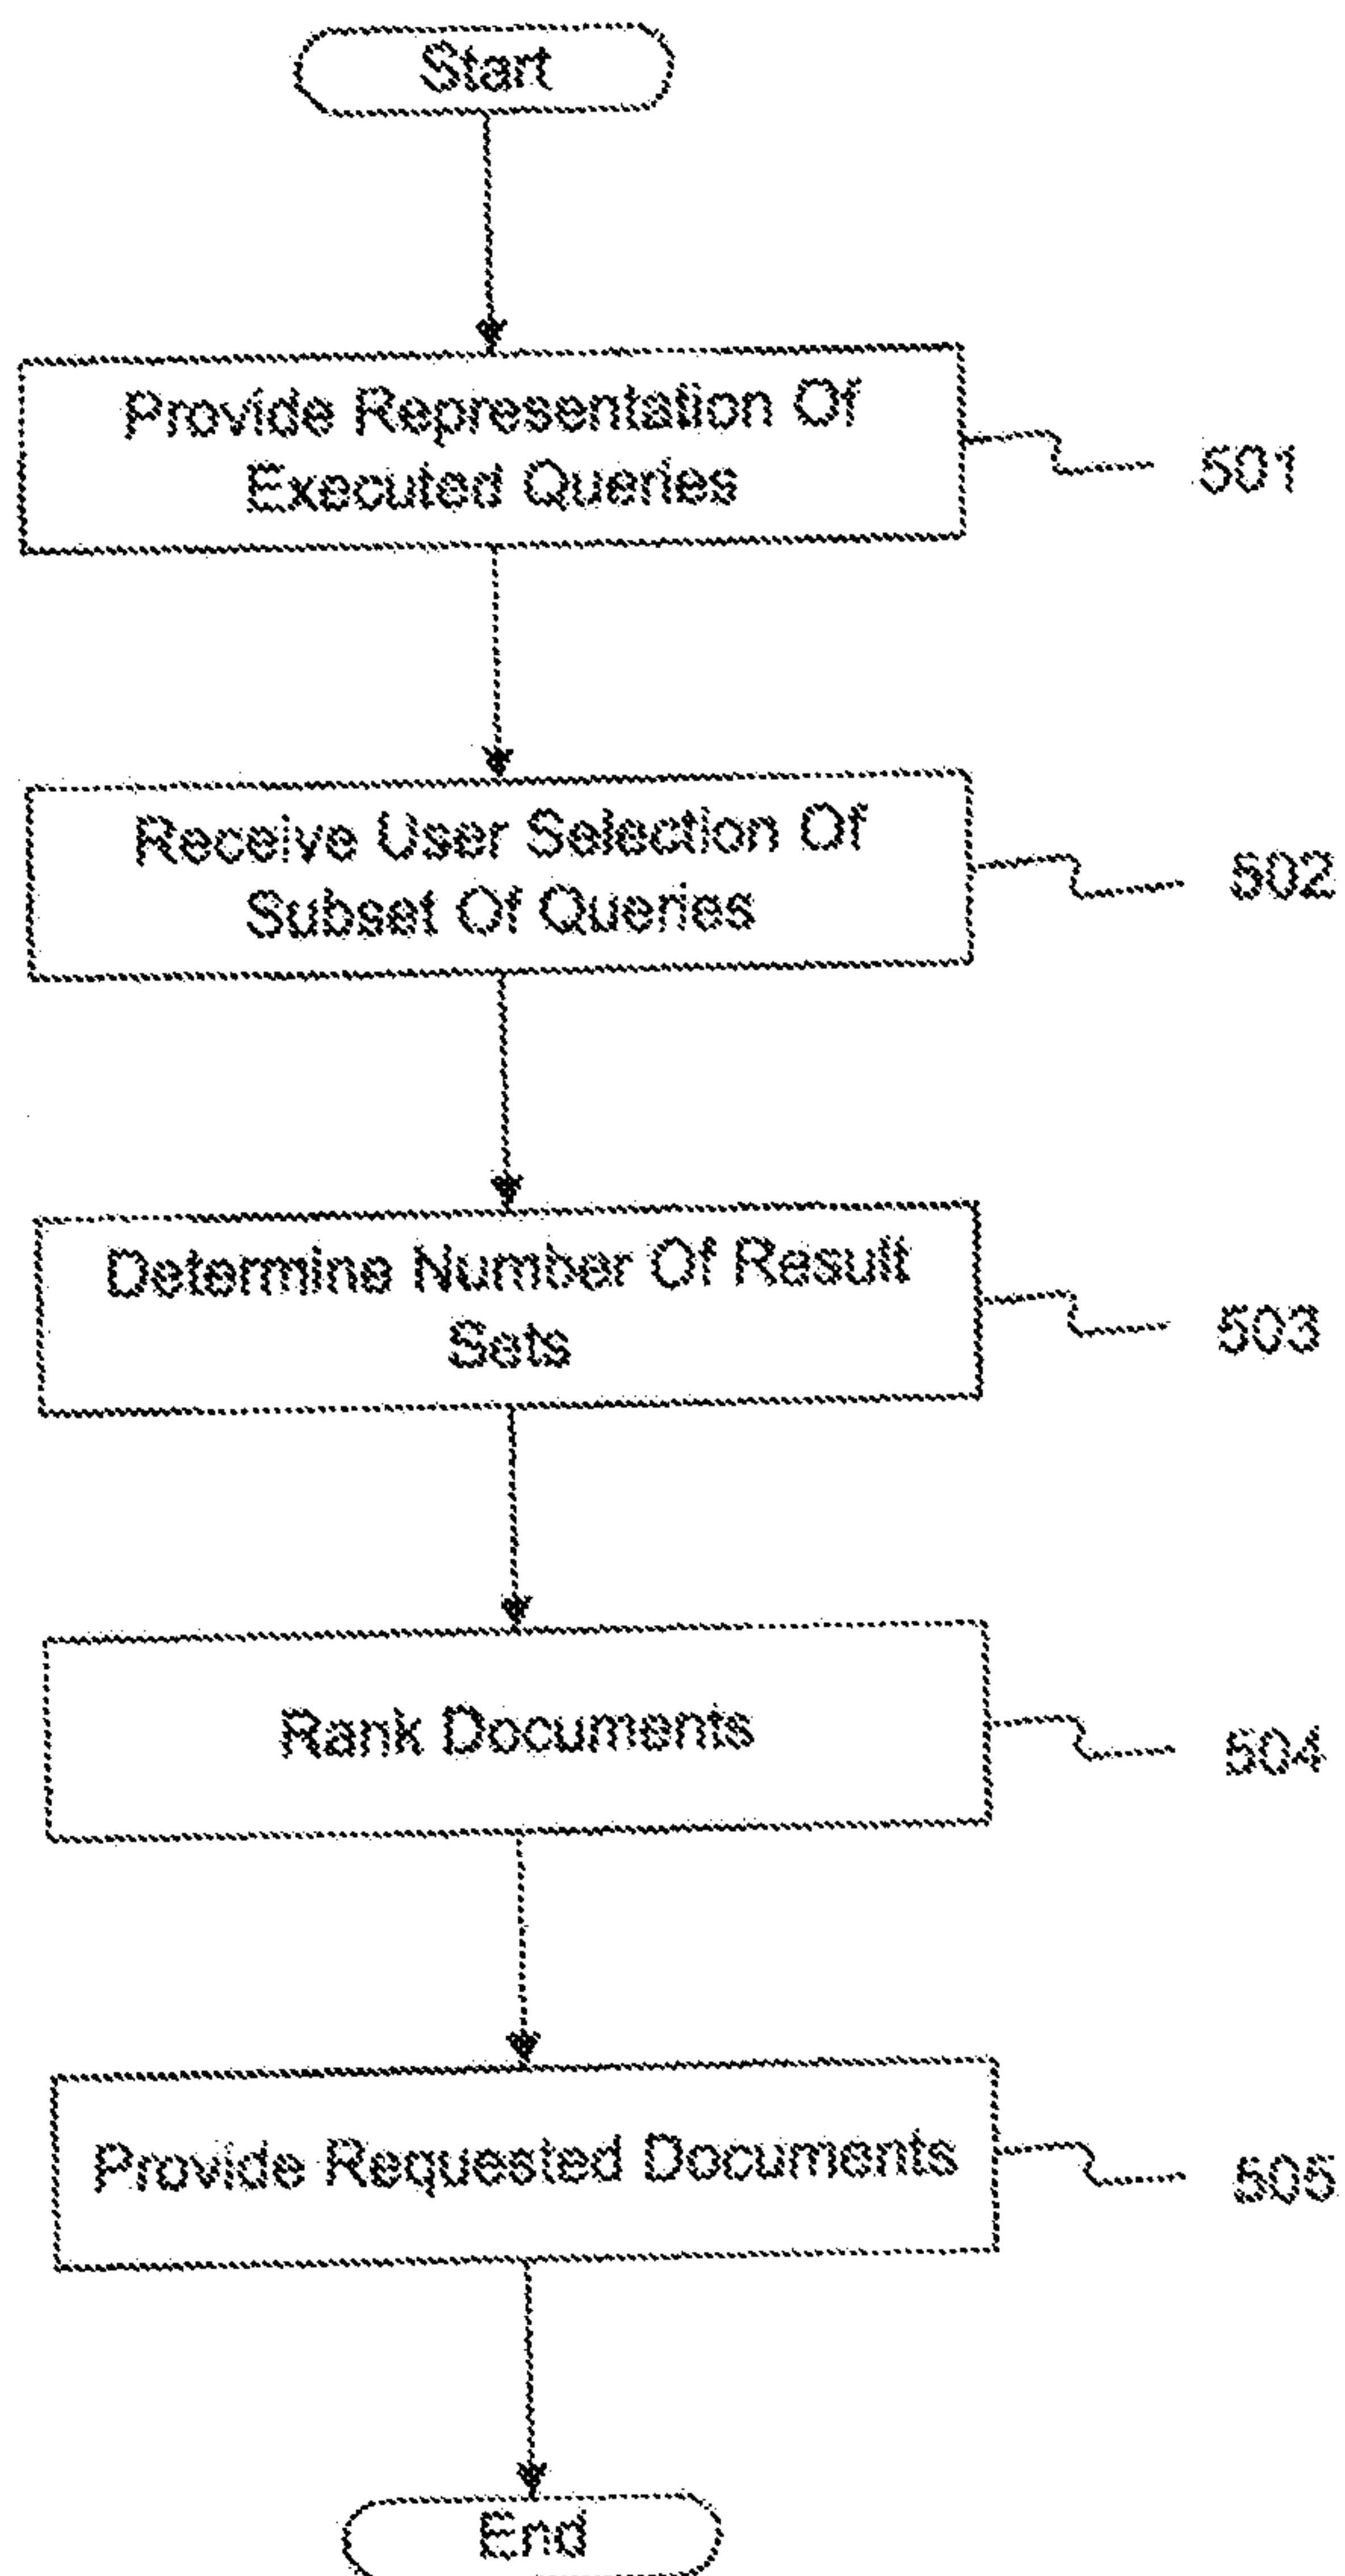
Start

Provide Representation Of Executed Queries

501

Receive User Selection Of Subset Of Queries

502

Determine Number Of Result Sets

503

Rank Documents

504

Provide Requested Documents

505

End